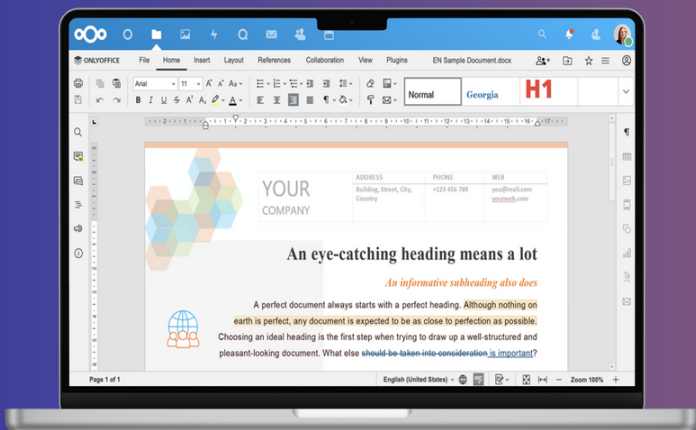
ONLYOFFICE File Home Insert Layout References Collaboration View Plugins EN Sample Document.docx

Arial 11

Normal Georgia H1

YOUR COMPANY

ADDRESS
Building, Street, City, Country

PHONE
+123 456 789

WEB
you@mail.com
yourweb.com

An eye-catching heading means a lot

An informative subheading also does

A perfect document always starts with a perfect heading. Although nothing on earth is perfect, any document is expected to be as close to perfection as possible. Choosing an ideal heading is the first step when trying to draw up a well-structured and pleasant-looking document. What else should be taken into consideration is important?

Page 1 of 1 English (United States) Zoom 100%